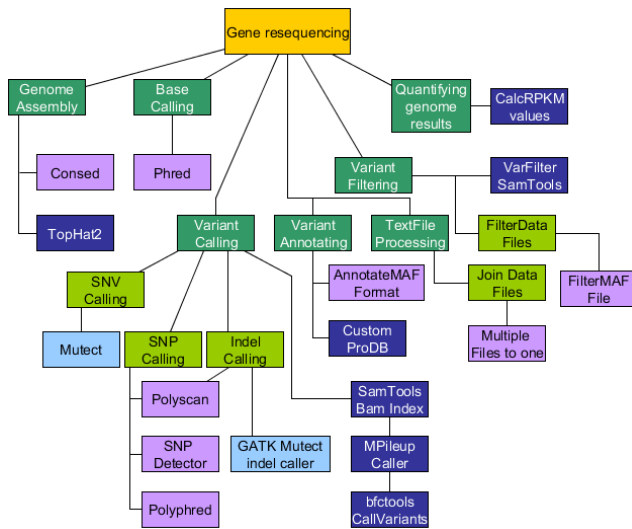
Gene resequencing

Genome Assembly

Base Calling

Quantifying genome results

CalcRPKM values

Consed

Phred

Variant Filtering

VarFilter SamTools

TopHat2

Variant Calling

Variant Annotating

TextFile Processing

FilterData Files

FilterMAF File

SNV Calling

AnnotateMAF Format

Join Data Files

Mutect

Custom ProDB

Multiple Files to one

SNP Calling

Indel Calling

Polyscan

SamTools Bam Index

SNP Detector

GATK Mutect indel caller

MPileup Caller

Polyphred

bfctools CallVariants